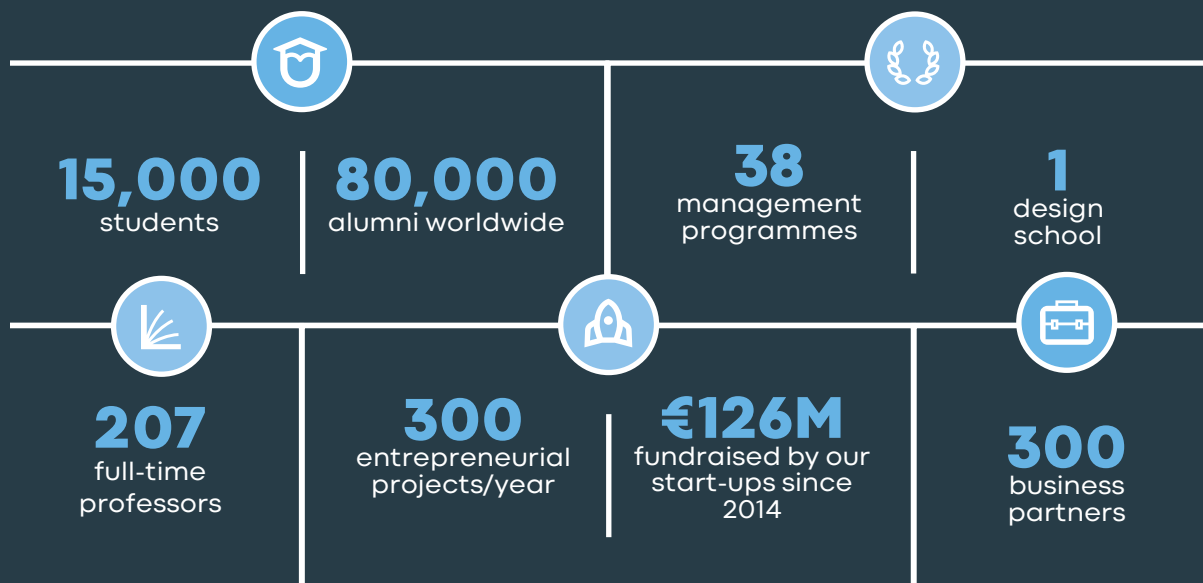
15,000
students

80,000
alumni worldwide

38
management programmes

1
design school

207
full-time professors

300
entrepreneurial projects/year

€126M
fundraised by our start-ups since 2014

300
business partners